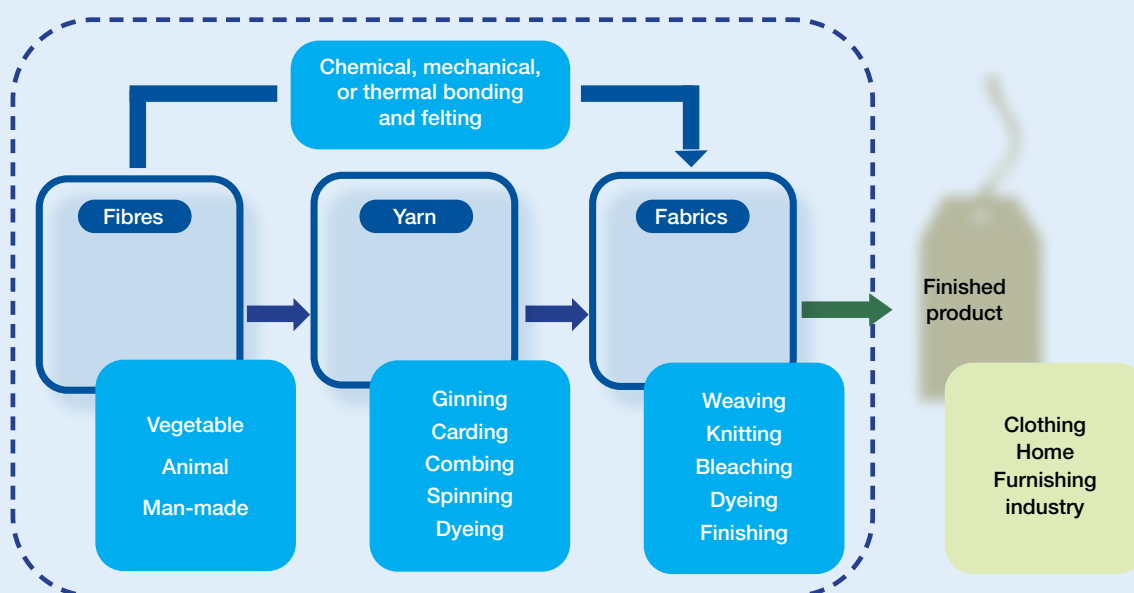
Chemical, mechanical, or thermal bonding and felting

Fibres

Vegetable
Animal
Man-made

Yarn

Ginning
Carding
Combing
Spinning
Dyeing

Fabrics

Weaving
Knitting
Bleaching
Dyeing
Finishing

Finished product

Clothing
Home
Furnishing
industry